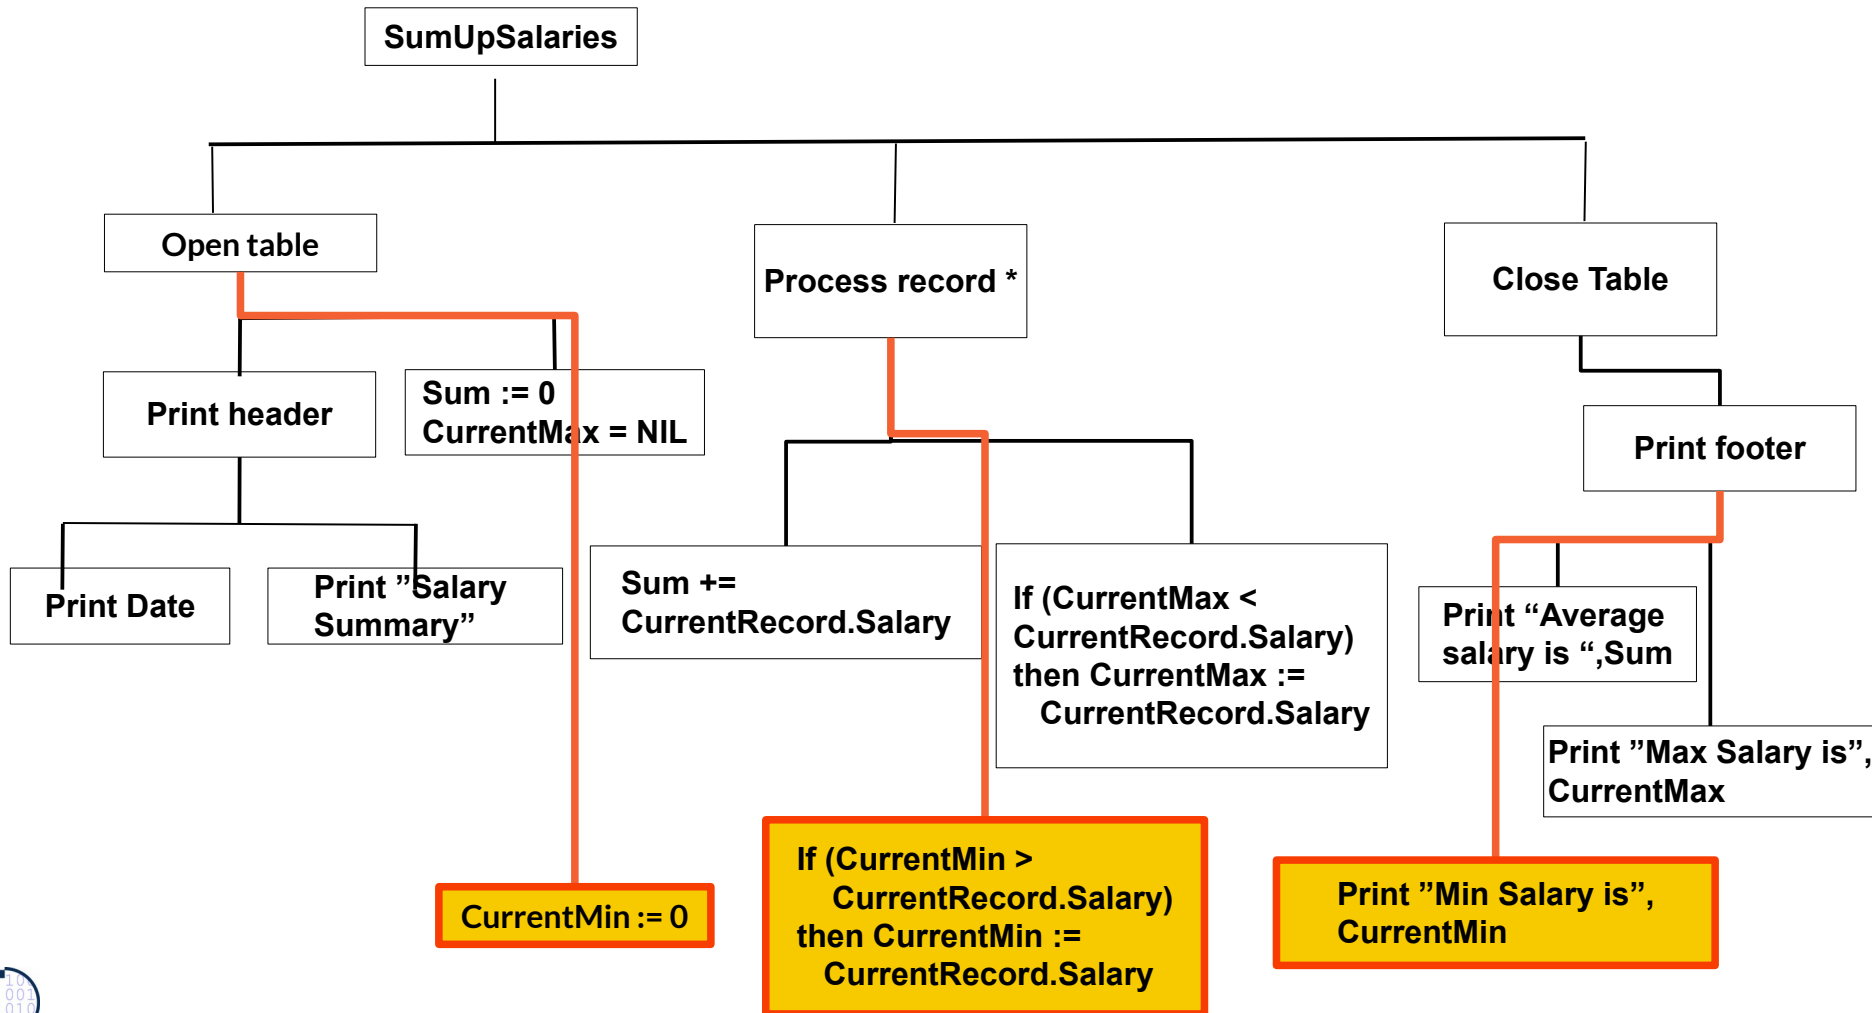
SumUpSalaries

Open table

Process record *

Close Table

Print header

Sum := 0
CurrentMax = NIL

Print footer

Print Date

Print "Salary Summary"

Sum += CurrentRecord.Salary

If (CurrentMax < CurrentRecord.Salary) then CurrentMax := CurrentRecord.Salary

Print "Average salary is ",Sum

Print "Max Salary is", CurrentMax

CurrentMin := 0

If (CurrentMin > CurrentRecord.Salary) then CurrentMin := CurrentRecord.Salary

Print "Min Salary is", CurrentMin